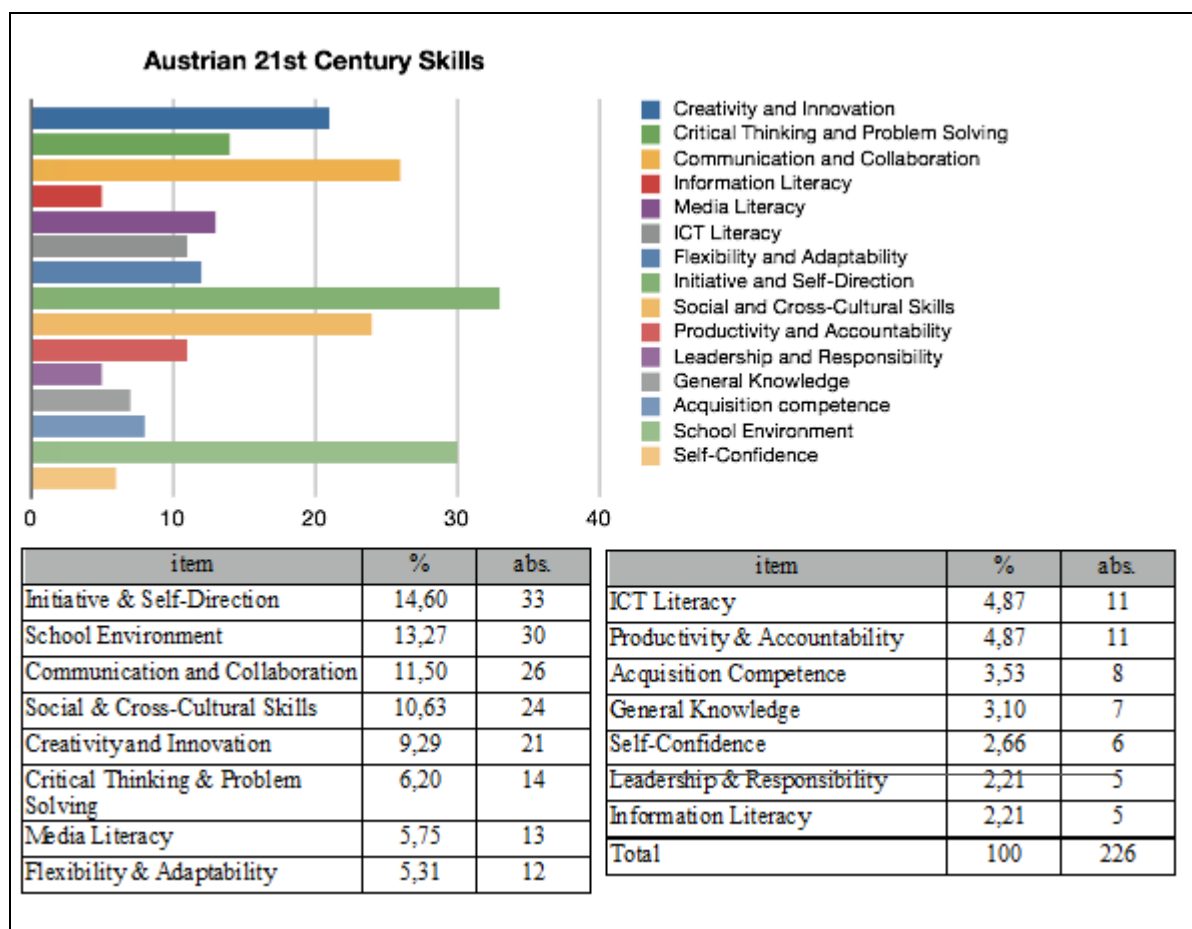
Austrian 21st Century Skills

Creativity and Innovation
Critical Thinking and Problem Solving
Communication and Collaboration
Information Literacy
Media Literacy
ICT Literacy
Flexibility and Adaptability
Initiative and Self-Direction
Social and Cross-Cultural Skills
Productivity and Accountability
Leadership and Responsibility
General Knowledge
Acquisition competence
School Environment
Self-Confidence

0 10 20 30 40

| item | % | abs. |
|---|---|---|
| Initiative & Self-Direction | 14,60 | 33 |
| School Environment | 13,27 | 30 |
| Communication and Collaboration | 11,50 | 26 |
| Social & Cross-Cultural Skills | 10,63 | 24 |
| Creativityand Innovation | 9,29 | 21 |
| Critical Thinking & Problem Solving | 6,20 | 14 |
| Media Literacy | 5,75 | 13 |
| Flexibility & Adaptability | 5,31 | 12 |

| item | % | abs. |
|---|---|---|
| ICT Literacy | 4,87 | 11 |
| Productivity & Accountability | 4,87 | 11 |
| Acquisition Competence | 3,53 | 8 |
| General Knowledge | 3,10 | 7 |
| Self-Confidence | 2,66 | 6 |
| Leadership & Responsibility | 2,21 | 5 |
| Information Literacy | 2,21 | 5 |
| Total | 100 | 226 |